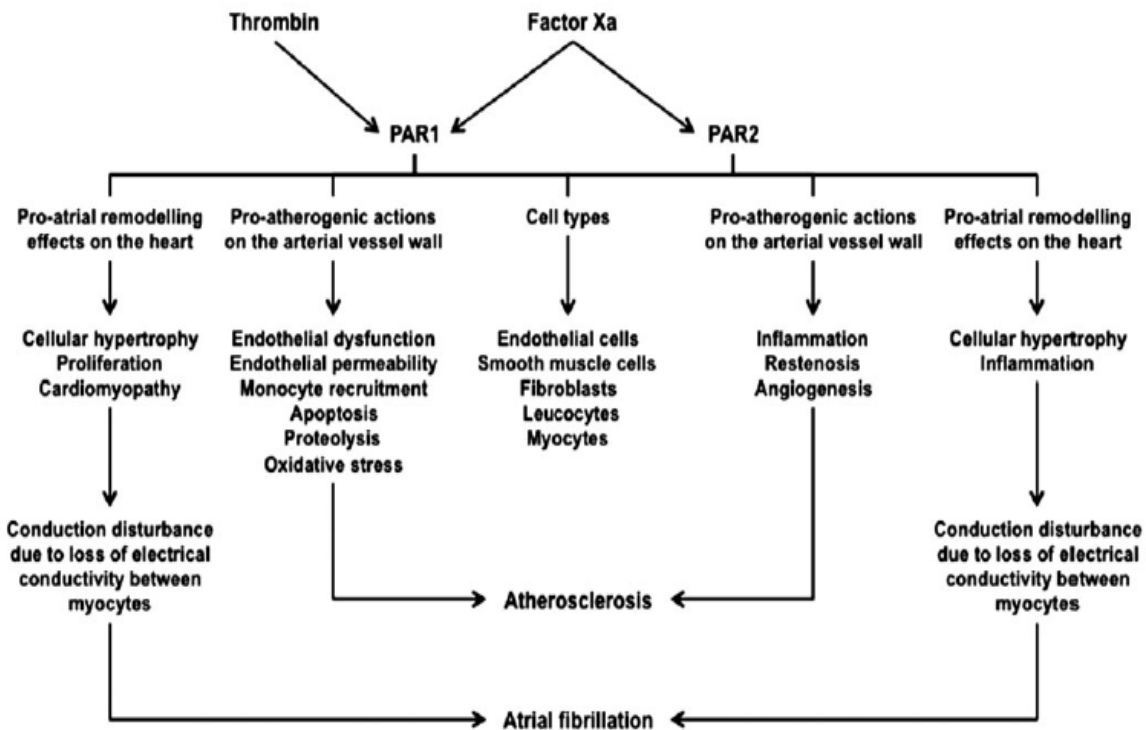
Thrombin

Factor Xa

PAR1

PAR2

Pro-atrial remodelling effects on the heart

Pro-atherogenic actions on the arterial vessel wall

Cell types

Pro-atherogenic actions on the arterial vessel wall

Pro-atrial remodelling effects on the heart

Cellular hypertrophy
Proliferation
Cardiomyopathy

Endothelial dysfunction
Endothelial permeability
Monocyte recruitment
Apoptosis
Proteolysis
Oxidative stress

Endothelial cells
Smooth muscle cells
Fibroblasts
Leucocytes
Myocytes

Inflammation
Restenosis
Angiogenesis

Cellular hypertrophy
Inflammation

Conduction disturbance due to loss of electrical conductivity between myocytes

Atherosclerosis

Conduction disturbance due to loss of electrical conductivity between myocytes

Atrial fibrillation